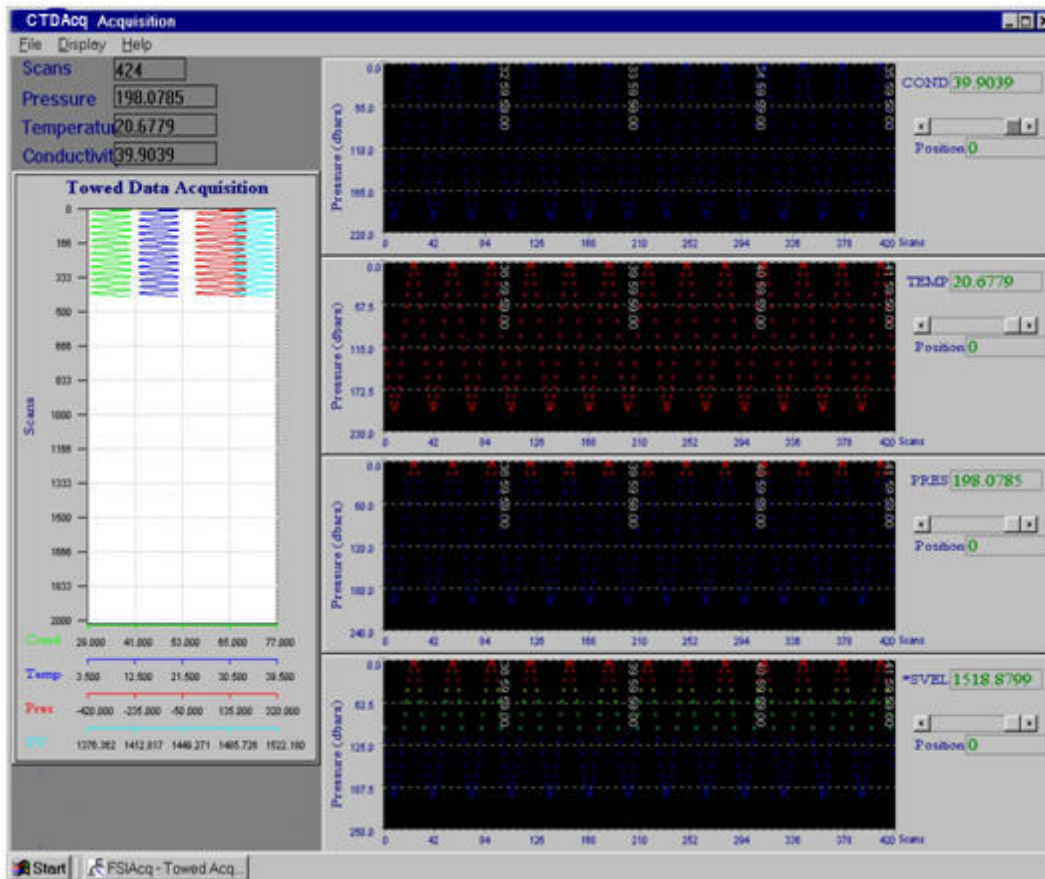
CTDAcq Acquisition

File Display Help

Scans 424

Pressure 198.0785

Temperatu 20.6779

Conductivit 39.9039

Towed Data Acquisition

0
166
333
500
666
833
1000
1166
1333
1500
1666
1833
2000

Scans

Cond 29.000 41.000 53.000 65.000 77.000

Temp 3.500 12.500 21.500 30.500 39.500

Pres -420.000 -235.000 -50.000 135.000 320.000

SV 1376.362 1412.817 1449.271 1485.726 1522.180

0.0
55.0
110.0
165.0
220.0

Pressure (dbars)

0 42 84 126 168 210 252 294 336 378 420 Scans

COND 39.9039

Position 0

0.0
57.5
115.0
172.5
230.0

Pressure (dbars)

0 42 84 126 168 210 252 294 336 378 420 Scans

TEMP 20.6779

Position 0

0.0
60.0
120.0
180.0
240.0

Pressure (dbars)

0 42 84 126 168 210 252 294 336 378 420 Scans

PRES 198.0785

Position 0

0.0
62.5
125.0
187.5
250.0

Pressure (dbars)

0 42 84 126 168 210 252 294 336 378 420 Scans

*SVEL 1518.8799

Position 0

Start FSIAcq - Towed Acq...